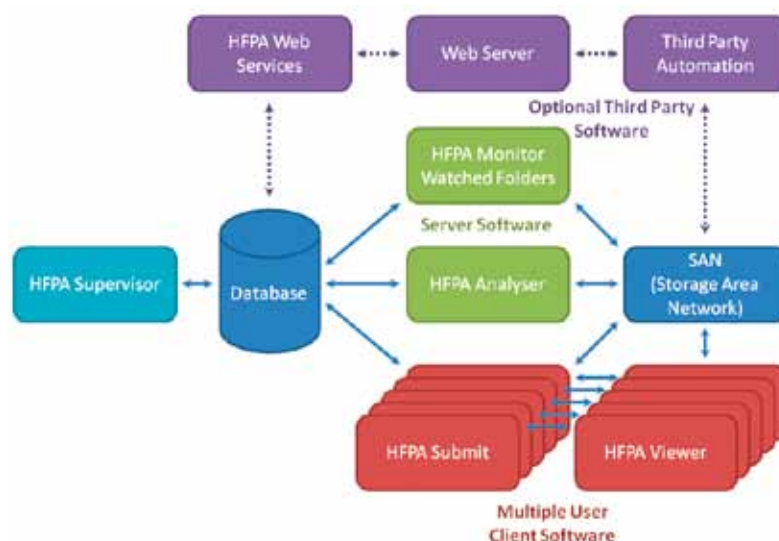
HFPA Web Services

Web Server

Third Party Automation

Optional Third Party Software

HFPA Monitor Watched Folders

Server Software

HFPA Supervisor

Database

HFPA Analyser

SAN (Storage Area Network)

HFPA Submit

HFPA Viewer

Multiple User Client Software